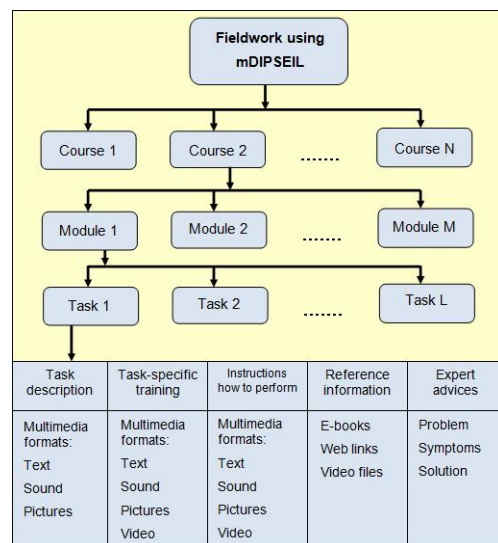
Fieldwork using mDIPSEIL

Course 1
Course 2
.......
Course N

Module 1
Module 2
.......
Module M

Task 1
Task 2
.......
Task L

| Task description | Task-specific training | Instructions how to perform | Reference information | Expert advices |
|---|---|---|---|---|
| Multimedia formats: Text Sound Pictures | Multimedia formats: Text Sound Pictures Video | Multimedia formats: Text Sound Pictures Video | E-books Web links Video files | Problem Symptoms Solution |